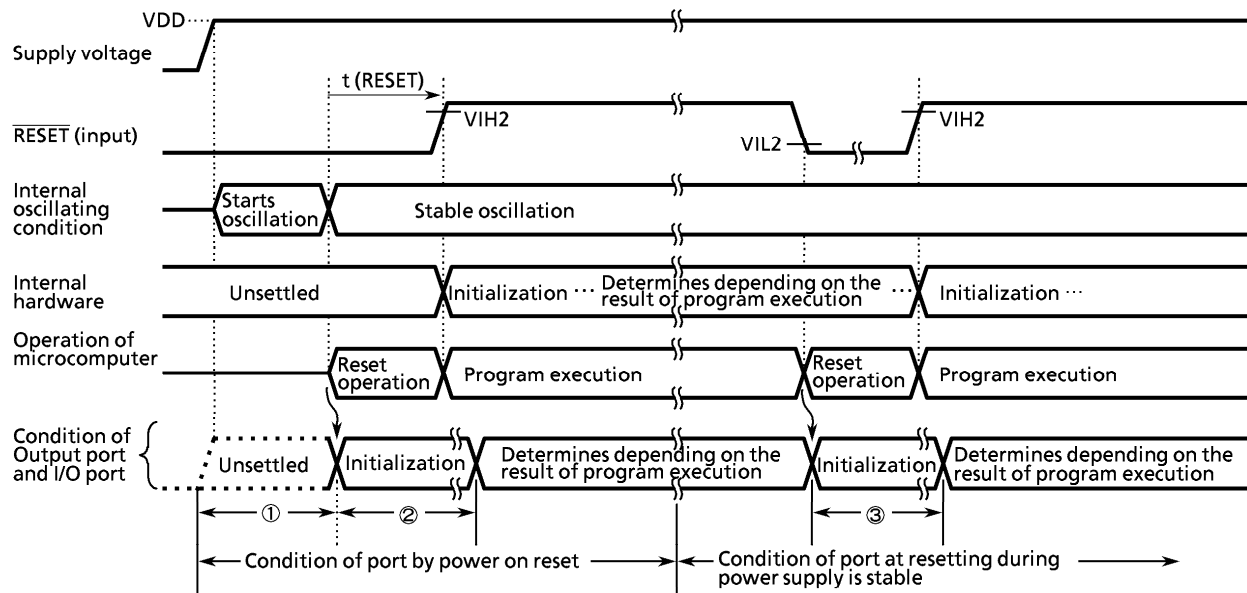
VDD

Supply voltage

t (RESET)

VIH2

$\overline{\text{RESET}}$ (input)

VIL2

VIH2

Internal oscillating condition

Starts oscillation

Stable oscillation

Internal hardware

Unsettled

Initialization ··· Determines depending on the result of program execution ···

Initialization ···

Operation of microcomputer

Reset operation

Program execution

Reset operation

Program execution

Condition of Output port and I/O port

Unsettled

Initialization

Determines depending on the result of program execution

Initialization

Determines depending on the result of program execution

①

②

③

Condition of port by power on reset

Condition of port at resetting during power supply is stable